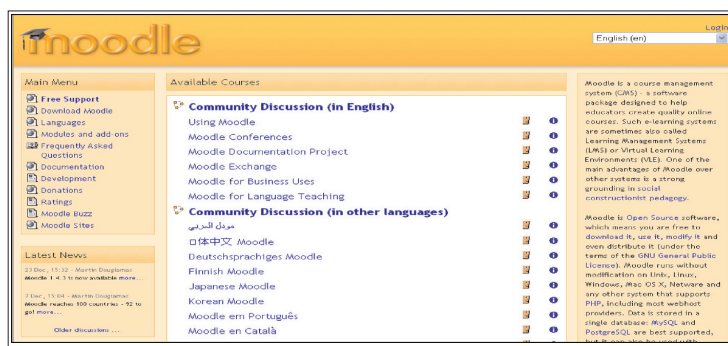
moodle

Login

English (en)

Main Menu

Free Support
Download Moodle
Languages
Modules and add-ons
Frequently Asked Questions
Documentation
Development
Donations
Ratings
Moodle Buzz
Moodle Sites

Latest News

23 Dec, 15:32 - Martin Dougiamas
Moodle 1.4.3 is now available more...

7 Dec, 11:04 - Martin Dougiamas
Moodle reaches 100 countries - 92 to go! more...

Older discussions ...

Available Courses

Community Discussion (in English)
Using Moodle
Moodle Conferences
Moodle Documentation Project
Moodle Exchange
Moodle for Business Uses
Moodle for Language Teaching

Community Discussion (in other languages)
مودل العربي
日本語 Moodle
Deutschsprachiges Moodle
Finnish Moodle
Japanese Moodle
Korean Moodle
Moodle em Português
Moodle en Català

Moodle is a course management system (CMS) - a software package designed to help educators create quality online courses. Such e-learning systems are sometimes also called Learning Management Systems (LMS) or Virtual Learning Environments (VLE). One of the main advantages of Moodle over other systems is a strong grounding in social constructionist pedagogy.

Moodle is Open Source software, which means you are free to download it, use it, modify it and even distribute it (under the terms of the GNU General Public License). Moodle runs without modification on Unix, Linux, Windows, Mac OS X, Netware and any other system that supports PHP, including most webhost providers. Data is stored in a single database: MySQL and PostgreSQL are best supported, but it can also be used with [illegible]